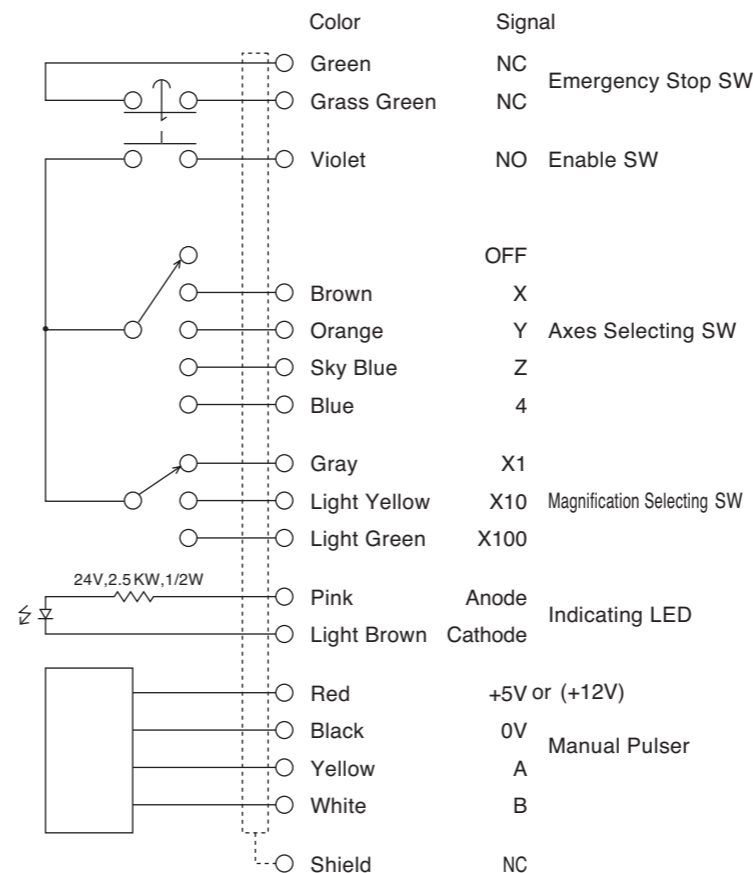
Color Signal

Green NC
Grass Green NC
Emergency Stop SW

Violet NO Enable SW

OFF
Brown X
Orange Y Axes Selecting SW
Sky Blue Z
Blue 4

Gray X1
Light Yellow X10 Magnification Selecting SW
Light Green X100

24V,2.5KW,1/2W
Pink Anode
Light Brown Cathode
Indicating LED

Red +5V or (+12V)
Black 0V
Yellow A
White B
Manual Pulser

Shield NC